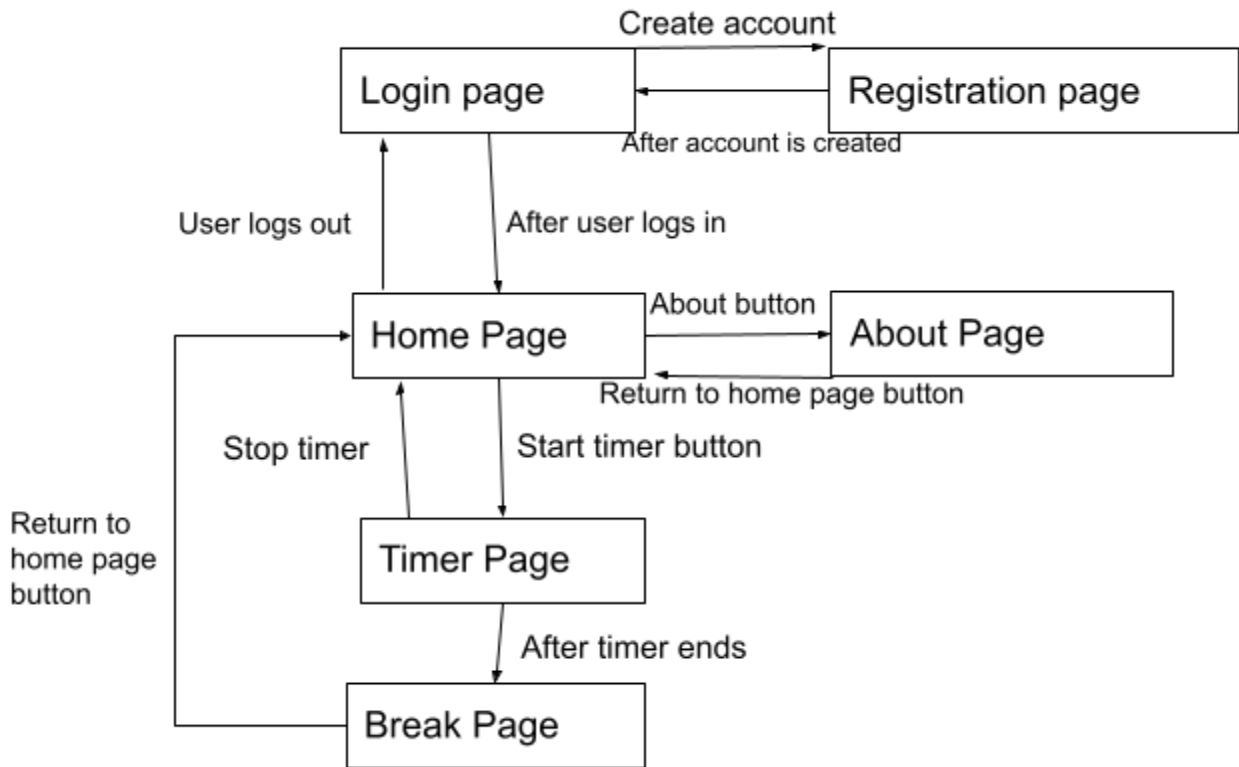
Create account

Login page

Registration page

After account is created

User logs out

After user logs in

About button

Home Page

About Page

Return to home page button

Stop timer

Start timer button

Return to home page button

Timer Page

After timer ends

Break Page